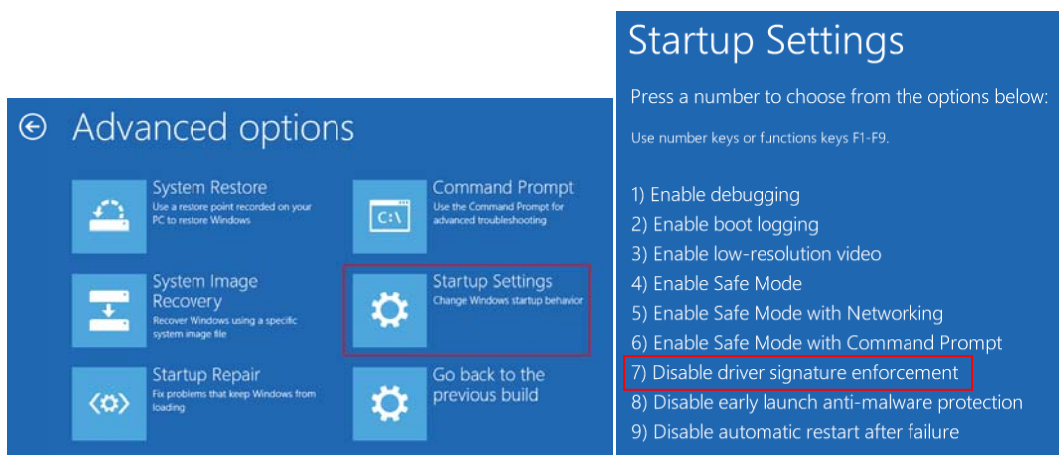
Advanced options

System Restore
Use a restore point recorded on your PC to restore Windows

Command Prompt
Use the Command Prompt for advanced troubleshooting

C:\

System Image Recovery
Recover Windows using a specific system image file

Startup Settings
Change Windows startup behavior

Startup Repair
Fix problems that keep Windows from loading

Go back to the previous build

Startup Settings

Press a number to choose from the options below:

Use number keys or functions keys F1-F9.

1) Enable debugging
2) Enable boot logging
3) Enable low-resolution video
4) Enable Safe Mode
5) Enable Safe Mode with Networking
6) Enable Safe Mode with Command Prompt
7) Disable driver signature enforcement
8) Disable early launch anti-malware protection
9) Disable automatic restart after failure